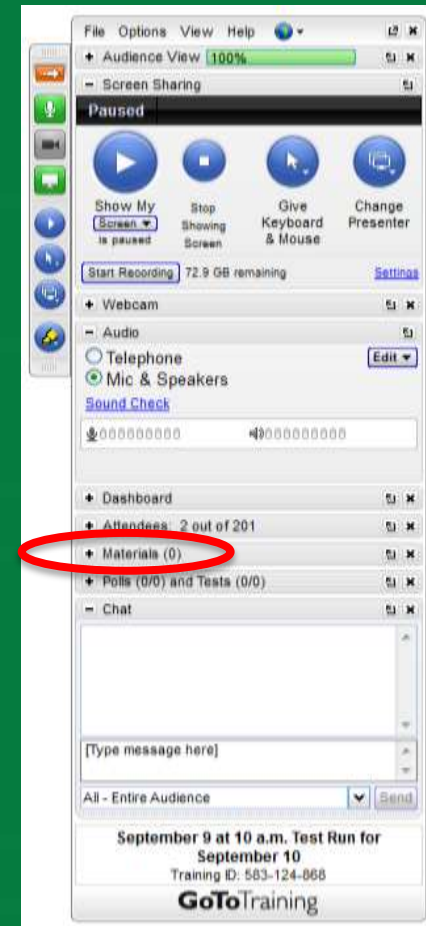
File Options View Help

+ Audience View 100%

− Screen Sharing

Paused

Show My Screen is paused

Stop Showing Screen

Give Keyboard & Mouse

Change Presenter

Start Recording 72.9 GB remaining Settings

+ Webcam

− Audio

Telephone

Mic & Speakers

Edit

Sound Check

+ Dashboard

+ Attendees: 2 out of 201

+ Materials (0)

+ Polls (0/0) and Tests (0/0)

− Chat

[Type message here]

All - Entire Audience

Send

September 9 at 10 a.m. Test Run for September 10

Training ID: 583-124-868

GoToTraining